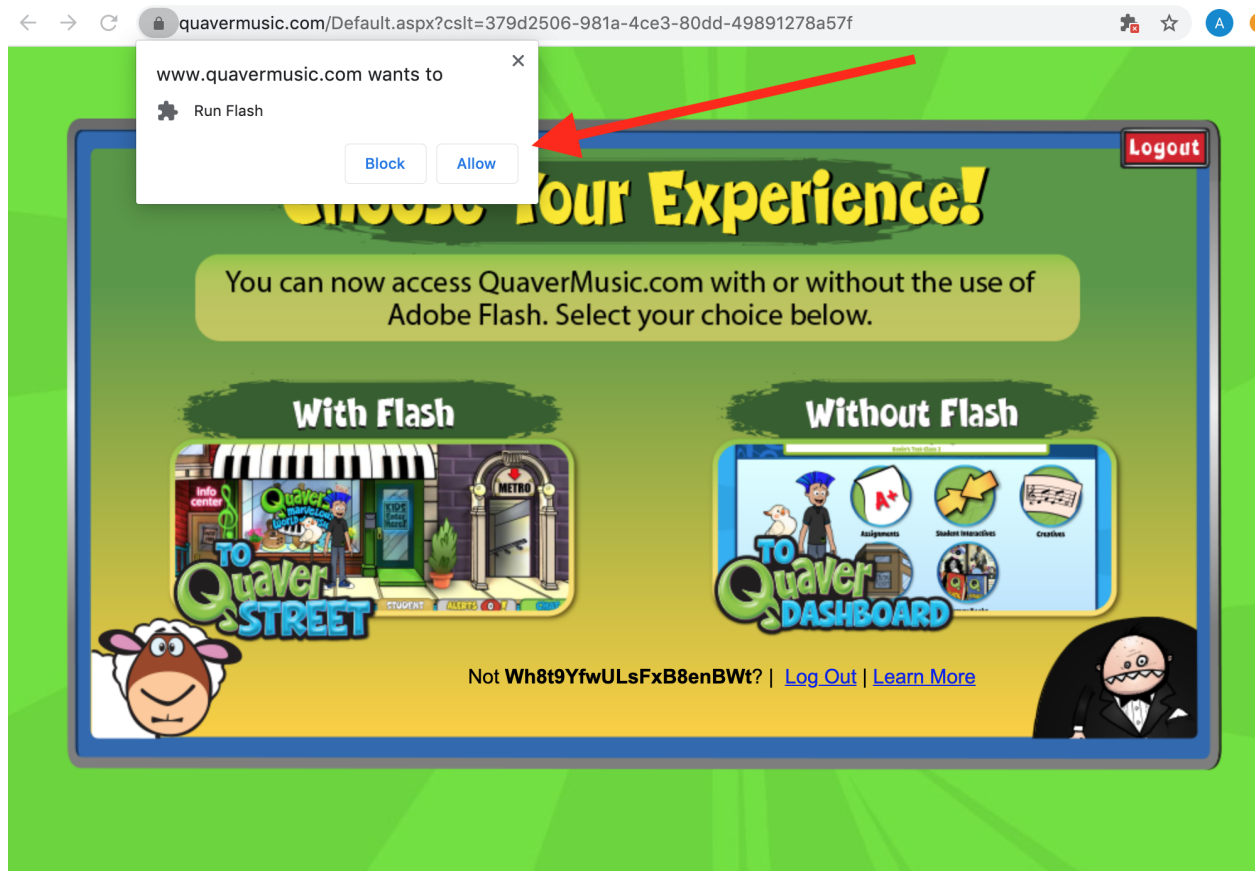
quavermusic.com/Default.aspx?cslt=379d2506-981a-4ce3-80dd-49891278a57f

A

www.quavermusic.com wants to

Run Flash

Block

Allow

Logout

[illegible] Your Experience!

You can now access QuaverMusic.com with or without the use of Adobe Flash. Select your choice below.

With Flash

Without Flash

Info center

Quaver's marvelous world of music

KIDS Enter Here!

METRO

TO Quaver STREET

STUDENT

ALERTS 0

Assignments

Student Interactives

Creatives

TO Quaver DASHBOARD

Not **Wh8t9YfwULsFxB8enBWt**? | Log Out | Learn More